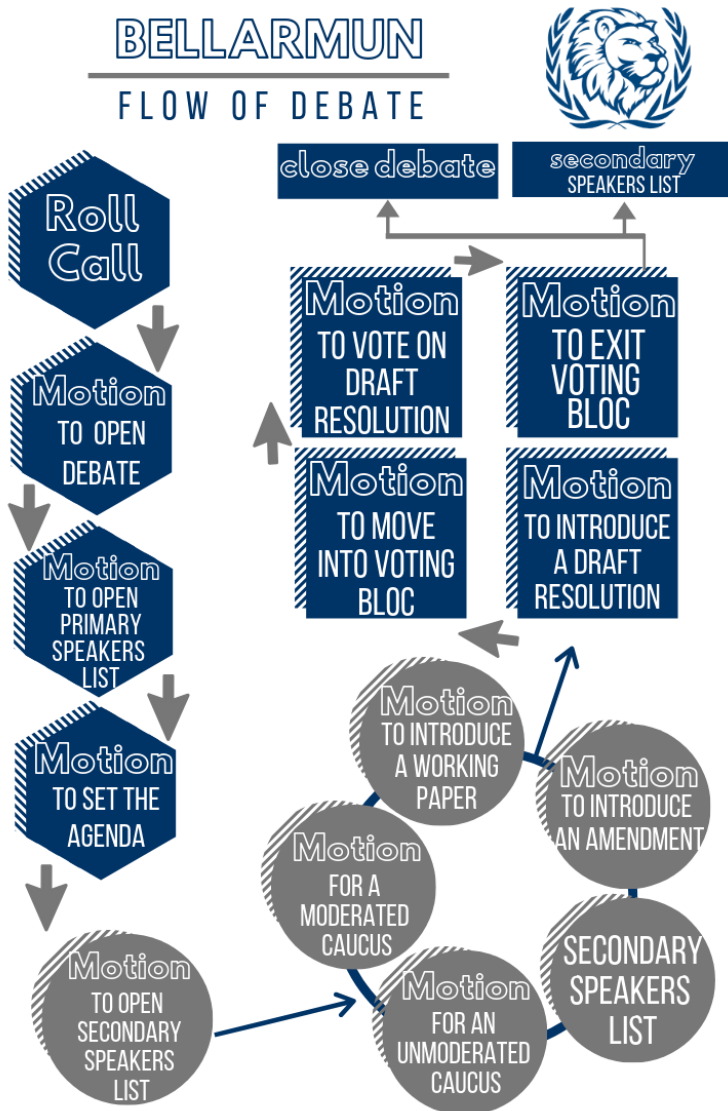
BELLARMUN

FLOW OF DEBATE

close debate

secondary SPEAKERS LIST

Roll Call

Motion TO OPEN DEBATE

Motion TO OPEN PRIMARY SPEAKERS LIST

Motion TO SET THE AGENDA

Motion TO OPEN SECONDARY SPEAKERS LIST

Motion FOR AN UNMODERATED CAUCUS

Motion FOR A MODERATED CAUCUS

Motion TO INTRODUCE A WORKING PAPER

Motion TO INTRODUCE AN AMENDMENT

SECONDARY SPEAKERS LIST

Motion TO INTRODUCE A DRAFT RESOLUTION

Motion TO MOVE INTO VOTING BLOC

Motion TO VOTE ON DRAFT RESOLUTION

Motion TO EXIT VOTING BLOC